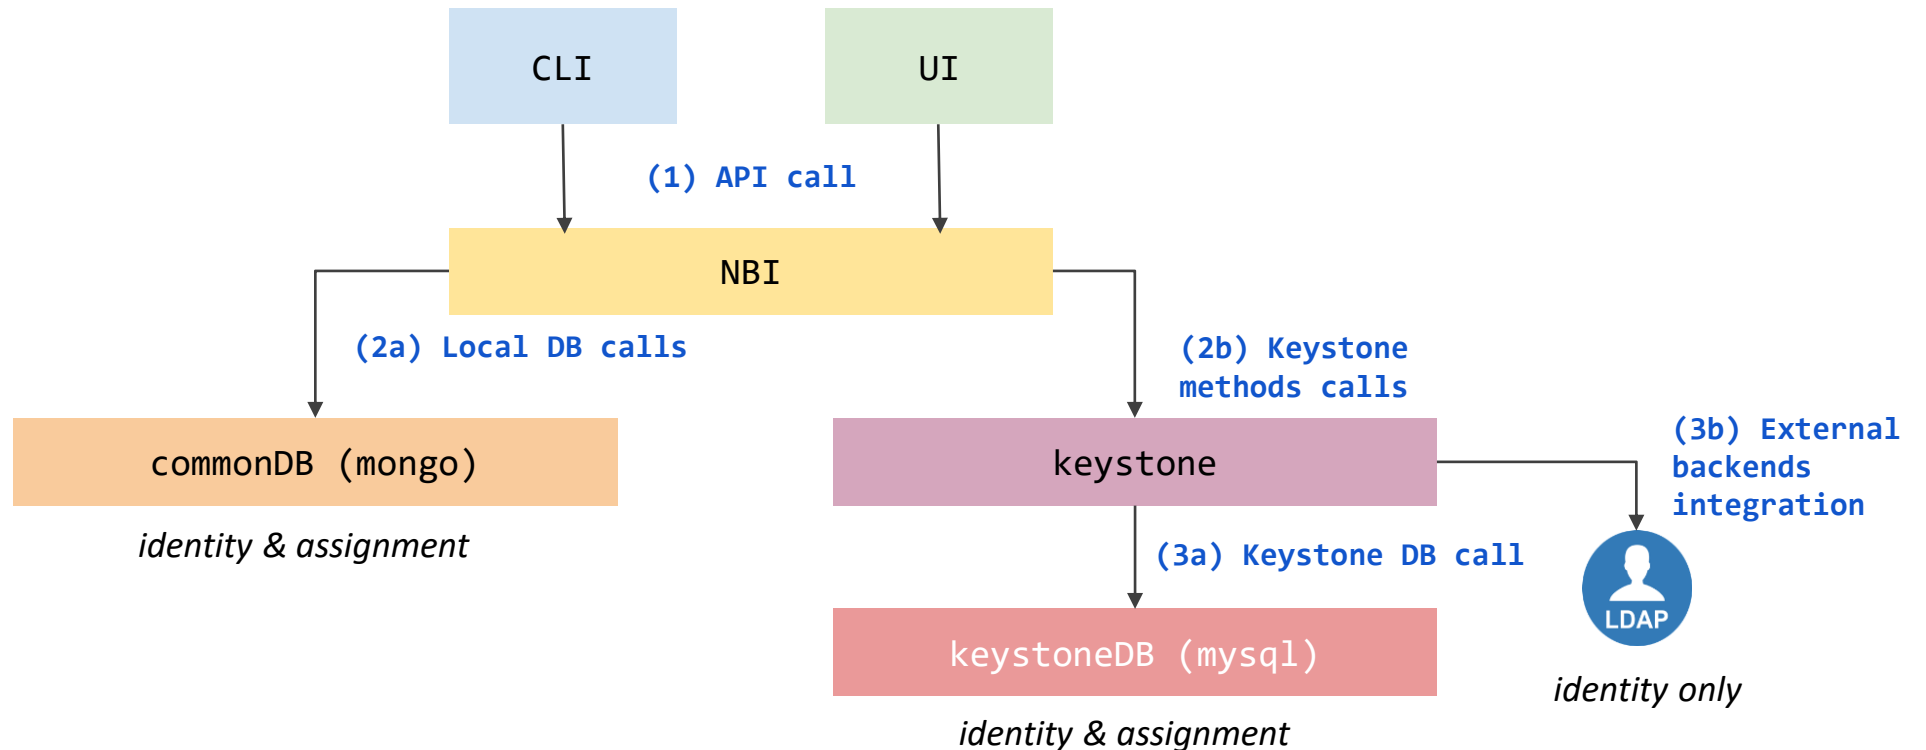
CLI

UI

(1) API call

NBI

(2a) Local DB calls

(2b) Keystone methods calls

commonDB (mongo)

identity & assignment

keystone

(3b) External backends integration

(3a) Keystone DB call

LDAP

keystoneDB (mysql)

identity only

identity & assignment